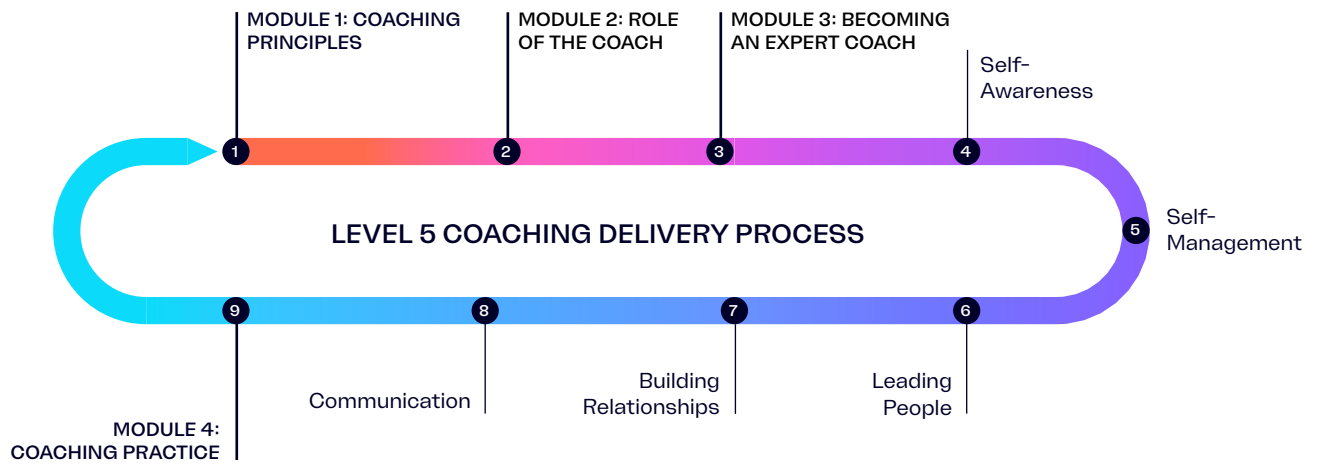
MODULE 1: COACHING PRINCIPLES

MODULE 2: ROLE OF THE COACH

MODULE 3: BECOMING AN EXPERT COACH

Self-Awareness

1

2

3

4

LEVEL 5 COACHING DELIVERY PROCESS

5

Self-Management

9

8

7

6

Communication

Building Relationships

Leading People

MODULE 4: COACHING PRACTICE